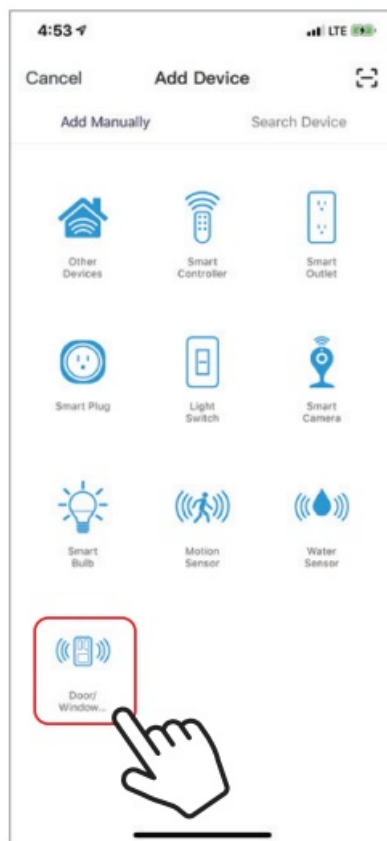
4:53

LTE

Cancel

Add Device

Add Manually

Search Device

Other Devices

Smart Controller

Smart Outlet

Smart Plug

Light Switch

Smart Camera

Smart Bulb

Motion Sensor

Water Sensor

Door/ Window...